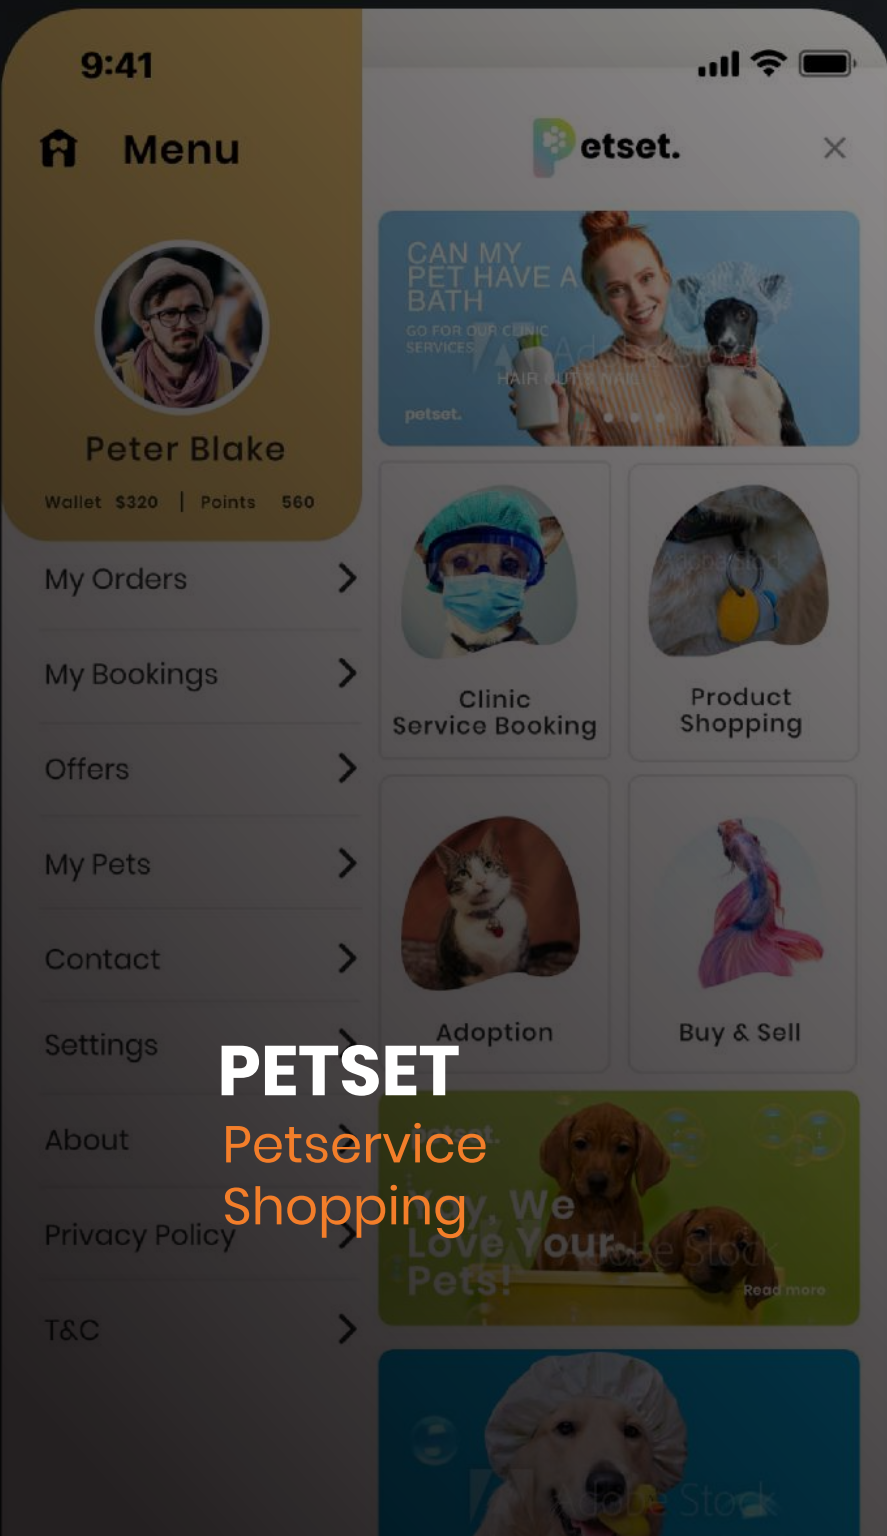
9:41

Menu

Peter Blake

Wallet $320 | Points 560

My Orders

My Bookings

Offers

My Pets

Contact

Settings

About

Privacy Policy

T&C

Petset.

CAN MY PET HAVE A BATH

GO FOR OUR CLINIC SERVICES

HAIR CUT NAIL

petset.

Clinic Service Booking

Product Shopping

Adoption

Buy & Sell

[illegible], We Love Your Pets!

Read more

PETSET

Petservice Shopping